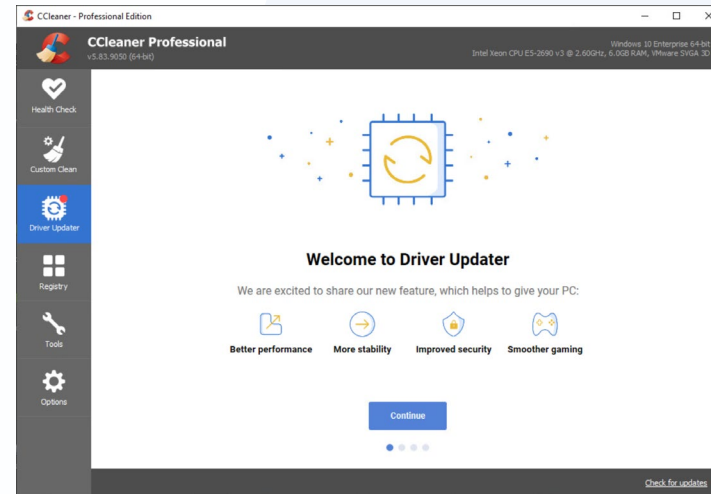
CCleaner - Professional Edition

CCleaner Professional
v5.83.9050 (64-bit)

Windows 10 Enterprise 64-bit
Intel Xeon CPU E5-2690 v3 @ 2.60GHz, 6.0GB RAM, VMware SVGA 3D

Health Check

Custom Clean

Driver Updater

Registry

Tools

Options

Welcome to Driver Updater

We are excited to share our new feature, which helps to give your PC:

Better performance

More stability

Improved security

Smoother gaming

Continue

Check for updates